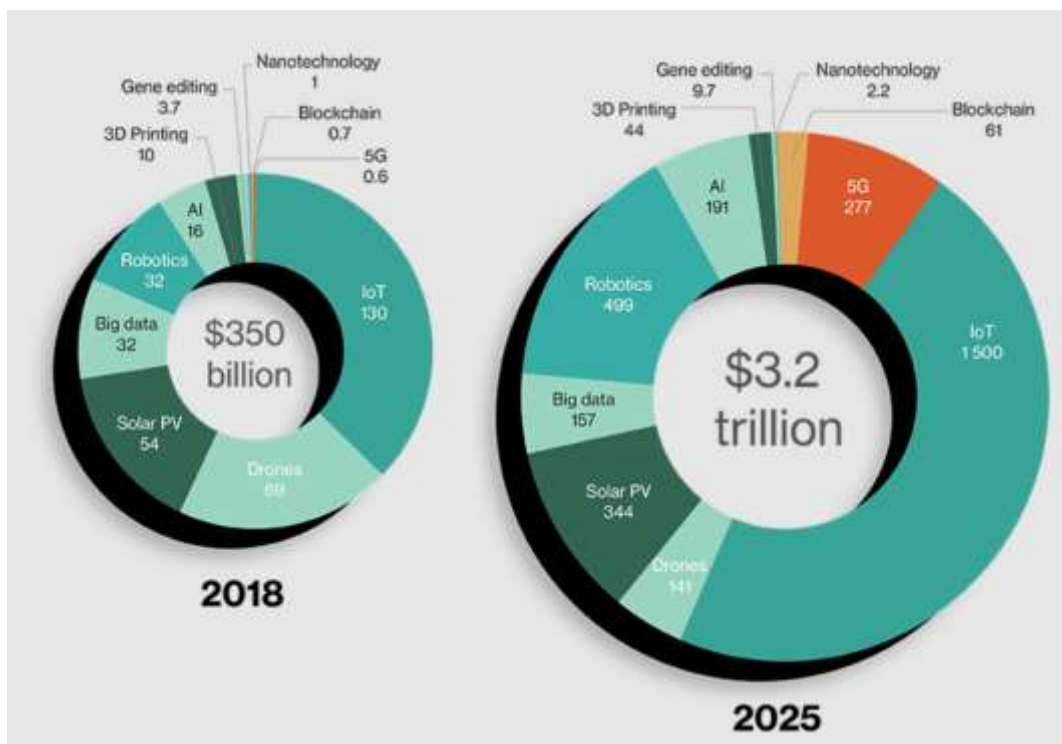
Nanotechnology
1
Gene editing
3.7
Blockchain
0.7
3D Printing
10
5G
0.6
AI
16
Robotics
32
IoT
130
Big data
32
$350 billion
Solar PV
54
Drones
69

2018

Gene editing
9.7
Nanotechnology
2.2
3D Printing
44
Blockchain
61
AI
191
5G
277
Robotics
499
IoT
1 500
Big data
157
$3.2 trillion
Solar PV
344
Drones
141

2025